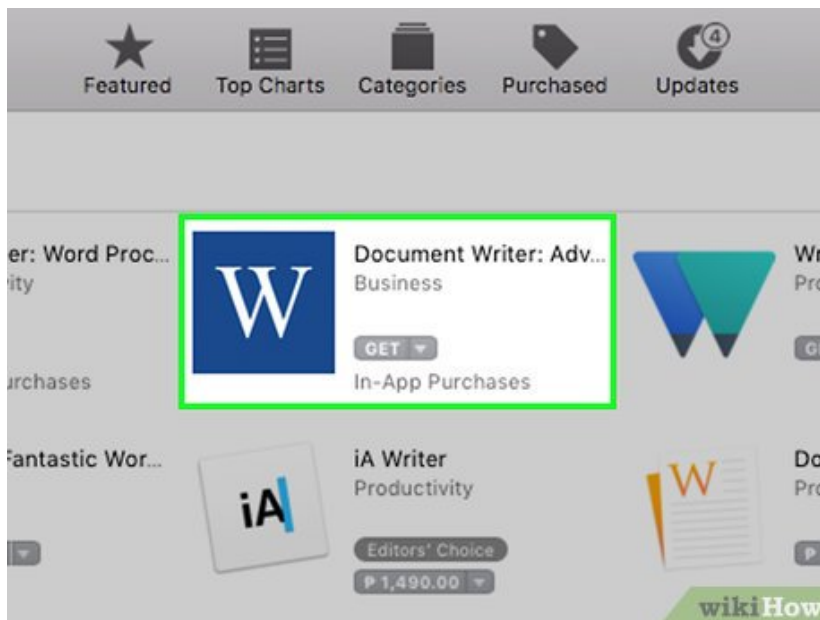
Featured Top Charts Categories Purchased Updates 4

er: Word Proc...
ity
urchases

W
Document Writer: Adv...
Business
GET
In-App Purchases

Wr
Pro
G

Fantastic Wor...

iA
iA Writer
Productivity
Editors' Choice
₱ 1,490.00

W
Do
Pro
P

wikiHow